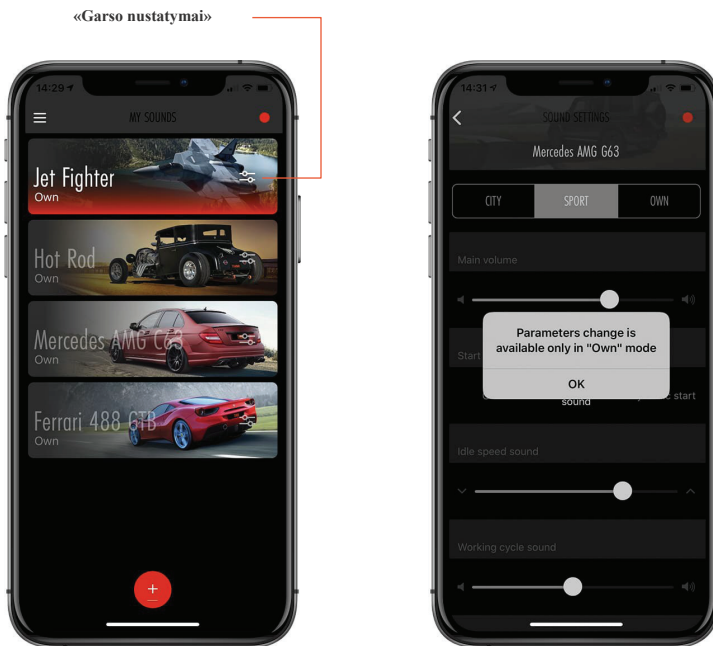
«Garso nustatymai»

14:29

MY SOUNDS

Jet Fighter
Own

Hot Rod
Own

Mercedes AMG C63
Own

Ferrari 488 GTB
Own

+

14:31

SOUND SETTINGS

Mercedes AMG G63

CITY

SPORT

OWN

Main volume

Start

Parameters change is available only in "Own" mode

OK

sound

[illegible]c start

Idle speed sound

Working cycle sound